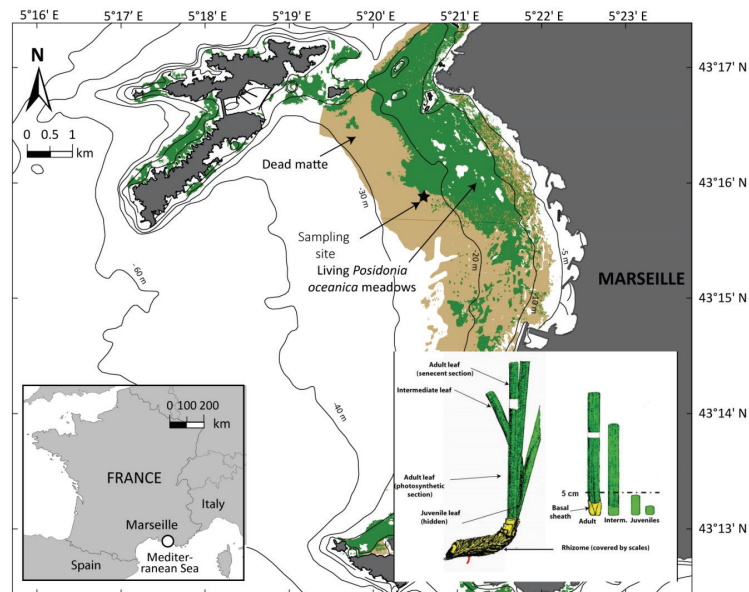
5°16' E 5°17' E 5°18' E 5°19' E 5°20' E 5°21' E 5°22' E 5°23' E

43°17' N
43°16' N
43°15' N
43°14' N
43°13' N

N

0 0.5 1
km

Dead matte

-30 m

Sampling site

Living *Posidonia oceanica* meadows

-20 m

-10 m

-5 m

MARSEILLE

-60 m

-40 m

0 100 200
km

FRANCE

Italy

Marseille

Spain

Mediter-ranean Sea

Adult leaf (senecent section)

Intermediate leaf

Adult leaf (photosynthetic section)

Juvenile leaf (hidden)

Rhizome (covered by scales)

5 cm

Basal sheath

Adult

Interm.

Juveniles